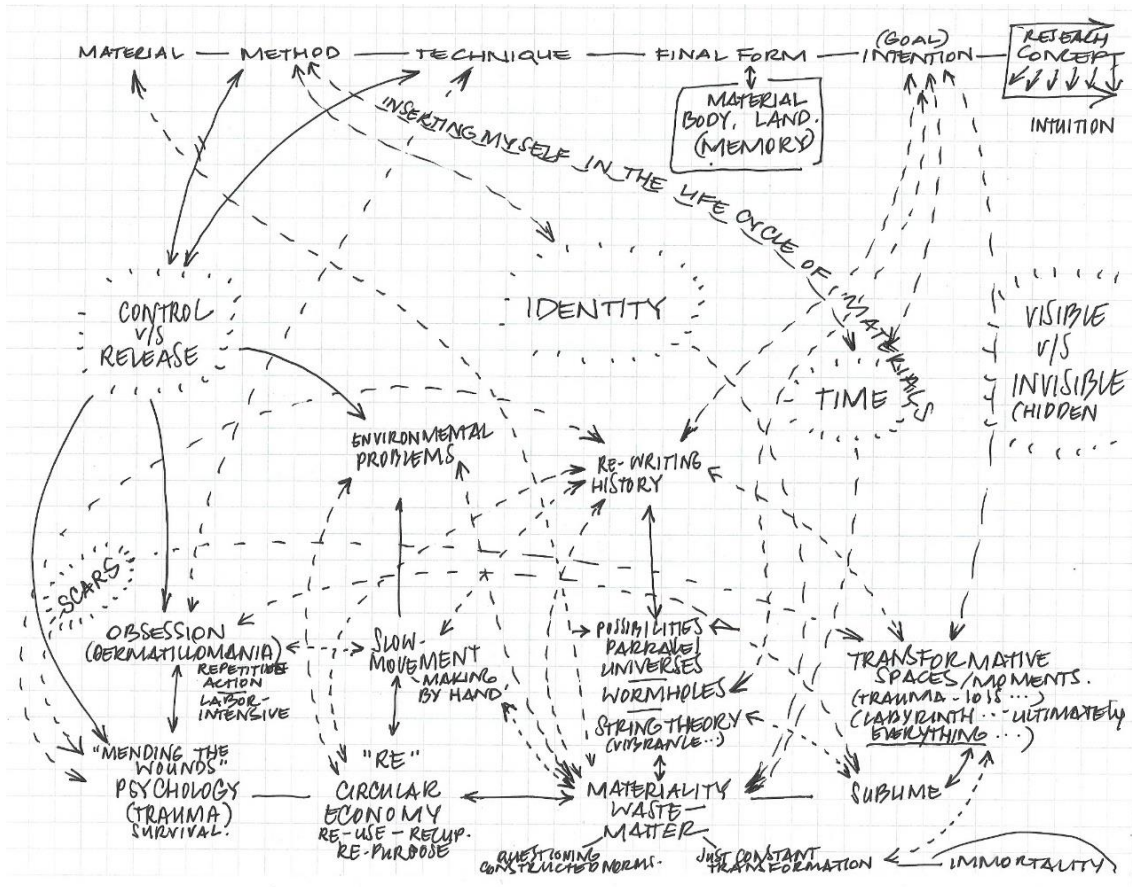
MATERIAL — METHOD — TECHNIQUE — FINAL FORM — (GOAL) INTENTION — RESEARCH CONCEPT

INTUITION

MATERIAL BODY, LAND. (MEMORY)

INSERTING MYSELF IN THE LIFE CYCLE OF MATERIALS

CONTROL v/s RELEASE

IDENTITY

VISIBLE v/s INVISIBLE (HIDDEN

TIME

ENVIRONMENTAL PROBLEMS

RE-WRITING HISTORY

SCARS

OBSESSION (DERMATILLOMANIA)

REPETITIVE ACTION

LABOR-INTENSIVE

SLOW-MOVEMENT

MAKING BY HAND

POSSIBILITIES PARRALEL UNIVERSES

WORMHOLES

STRING THEORY (VIBRANCE...)

TRANSFORMATIVE SPACES/MOMENTS. (TRAUMA - LOSS ...) (LABYRINTH ... ULTIMATELY EVERYTHING ...)

"MENDING THE WOUNDS" PSYCHOLOGY (TRAUMA) SURVIVAL.

"RE"

CIRCULAR ECONOMY RE-USE - RECUP. RE-PURPOSE

MATERIALITY WASTE MATTER

SUBLIME

QUESTIONING CONSTRUCTED NORMS.

JUST CONSTANT TRANSFORMATION

IMMORTALITY